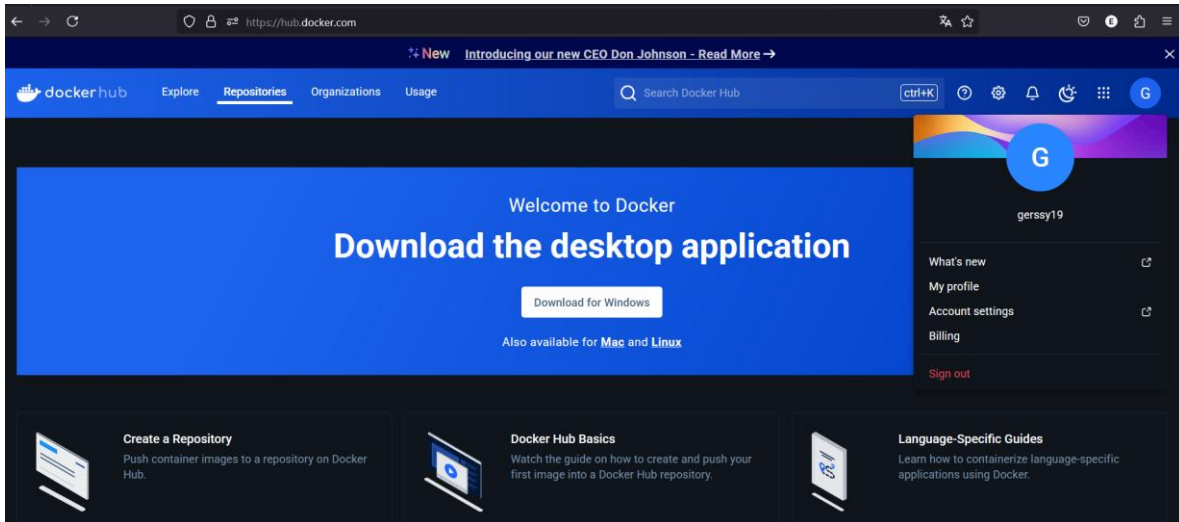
https://hub.docker.com

New Introducing our new CEO Don Johnson - Read More →

docker hub Explore Repositories Organizations Usage

Search Docker Hub ctrl+K

G

G

gerssy19

What's new

My profile

Account settings

Billing

Sign out

Welcome to Docker

Download the desktop application

Download for Windows

Also available for Mac and Linux

Create a Repository

Push container images to a repository on Docker Hub.

Docker Hub Basics

Watch the guide on how to create and push your first image into a Docker Hub repository.

Language-Specific Guides

Learn how to containerize language-specific applications using Docker.